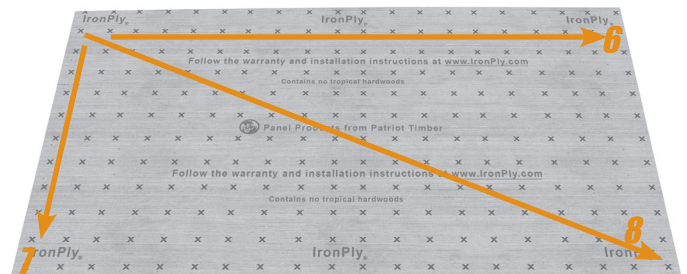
IronPly®
IronPly®
IronPly®
6
Follow the warranty and installation instructions at www.IronPly.com
Contains no tropical hardwoods
Panel Products from Patriot Timber
Follow the warranty and installation instructions at www.IronPly.com
Contains no tropical hardwoods
8
7
IronPly®
IronPly®
IronP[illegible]